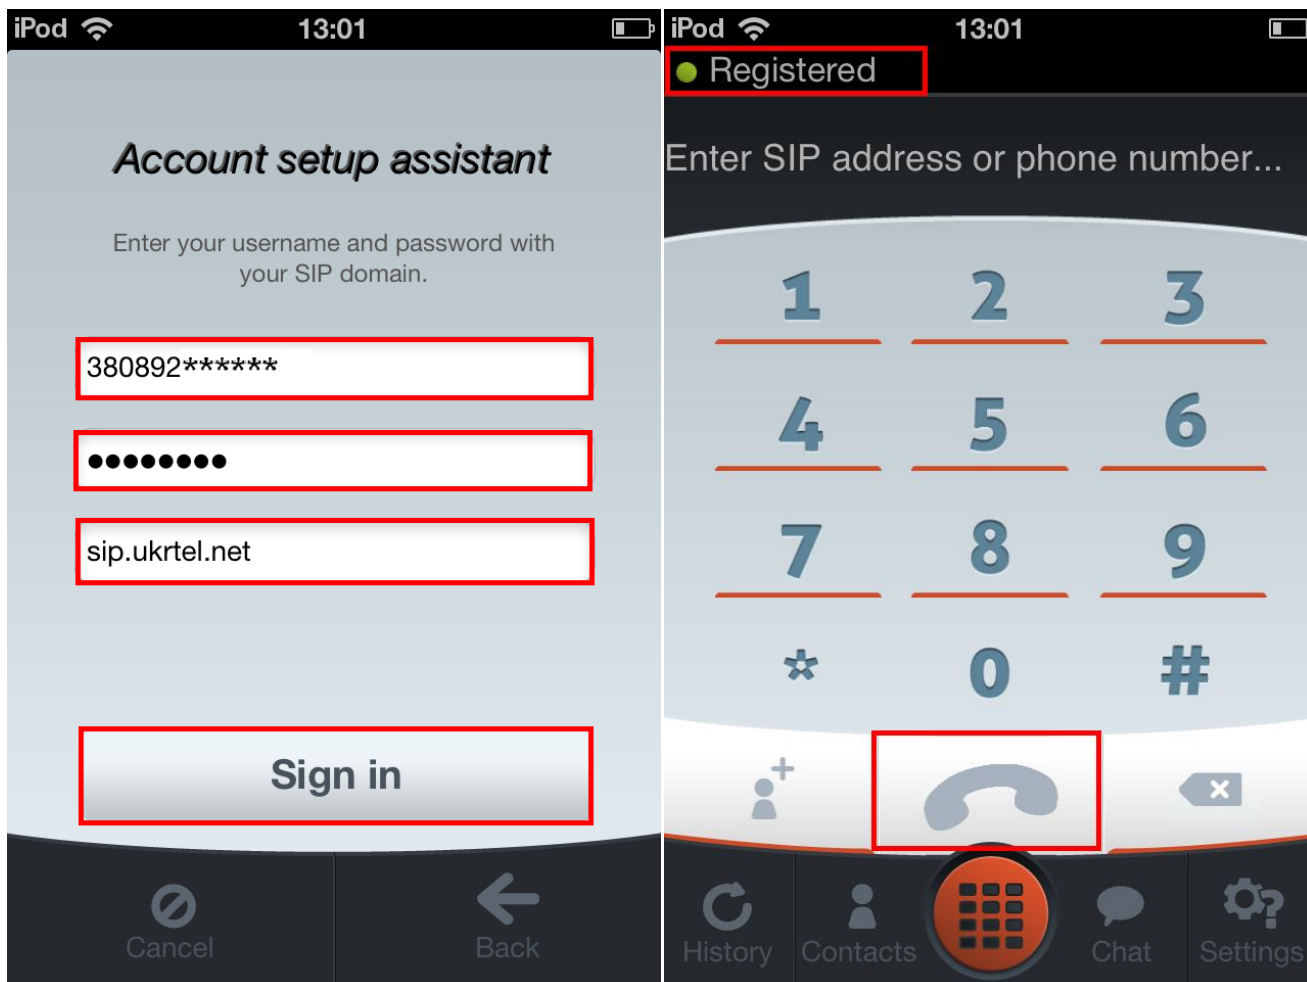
iPod 13:01

Account setup assistant

Enter your username and password with your SIP domain.

380892******

••••••••

sip.ukrtel.net

Sign in

Cancel

Back

iPod 13:01

Registered

Enter SIP address or phone number...

| 1 | 2 | 3 |
|---|---|---|
| 4 | 5 | 6 |
| 7 | 8 | 9 |
| * | 0 | # |

History

Contacts

Chat

Settings